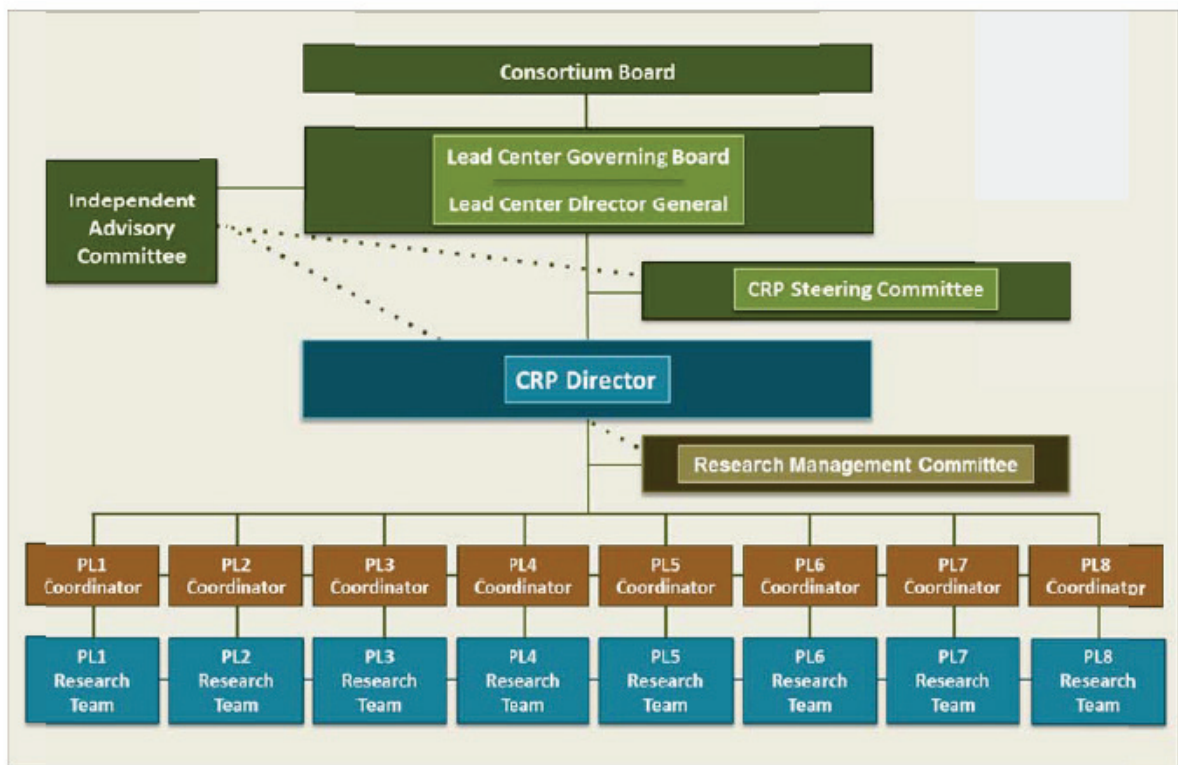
Consortium Board

Lead Center Governing Board

Lead Center Director General

Independent Advisory Committee

CRP Steering Committee

CRP Director

Research Management Committee

PL1 Coordinator

PL2 Coordinator

PL3 Coordinator

PL4 Coordinator

PL5 Coordinator

PL6 Coordinator

PL7 Coordinator

PL8 Coordinator

PL1 Research Team

PL2 Research Team

PL3 Research Team

PL4 Research Team

PL5 Research Team

PL6 Research Team

PL7 Research Team

PL8 Research Team